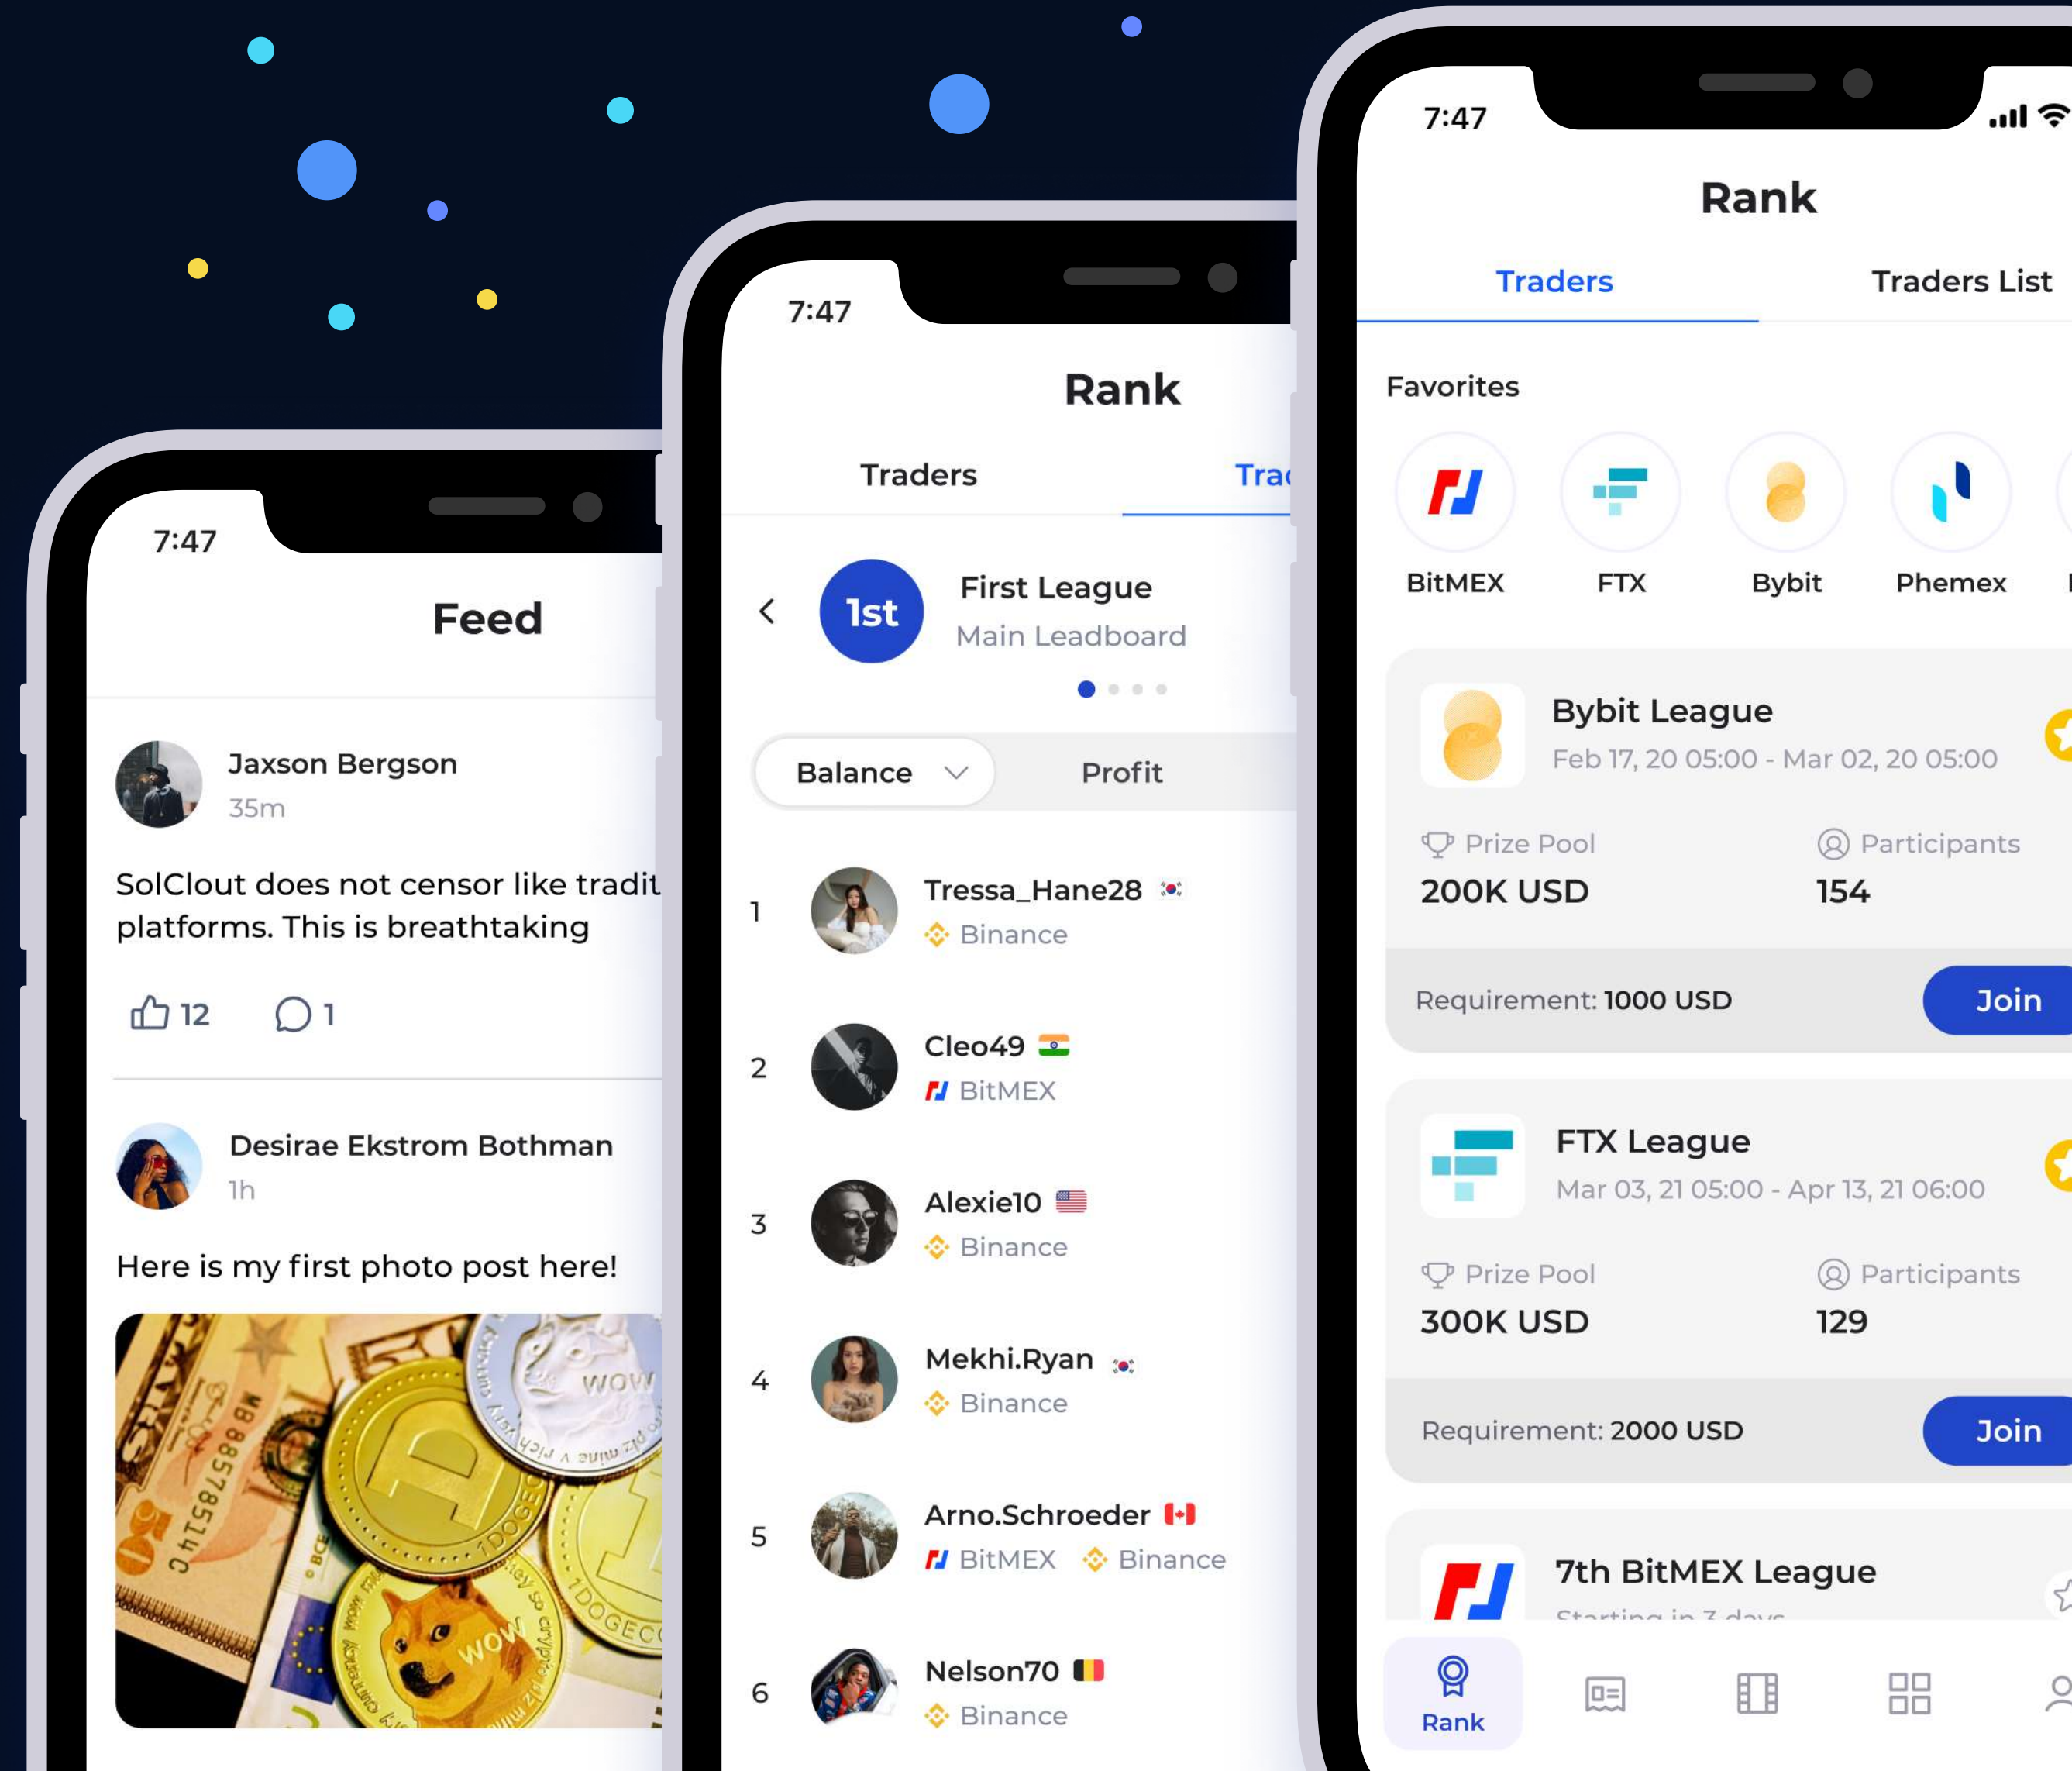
7:47

Feed

Jaxson Bergson
35m

SolClout does not censor like tradit platforms. This is breathtaking

12 1

Desirae Ekstrom Bothman
1h

Here is my first photo post here!

7:47

Rank

Traders Trac

1st First League
Main Leadboard

Balance Profit

1 Tressa_Hane28
Binance

2 Cleo49
BitMEX

3 Alexie10
Binance

4 Mekhi.Ryan
Binance

5 Arno.Schroeder
BitMEX Binance

6 Nelson70
Binance

7:47

Rank

Traders Traders List

Favorites

BitMEX FTX Bybit Phemex

Bybit League
Feb 17, 20 05:00 - Mar 02, 20 05:00

Prize Pool
200K USD

Participants
154

Requirement: 1000 USD
Join

FTX League
Mar 03, 21 05:00 - Apr 13, 21 06:00

Prize Pool
300K USD

Participants
129

Requirement: 2000 USD
Join

7th BitMEX League
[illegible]

Rank